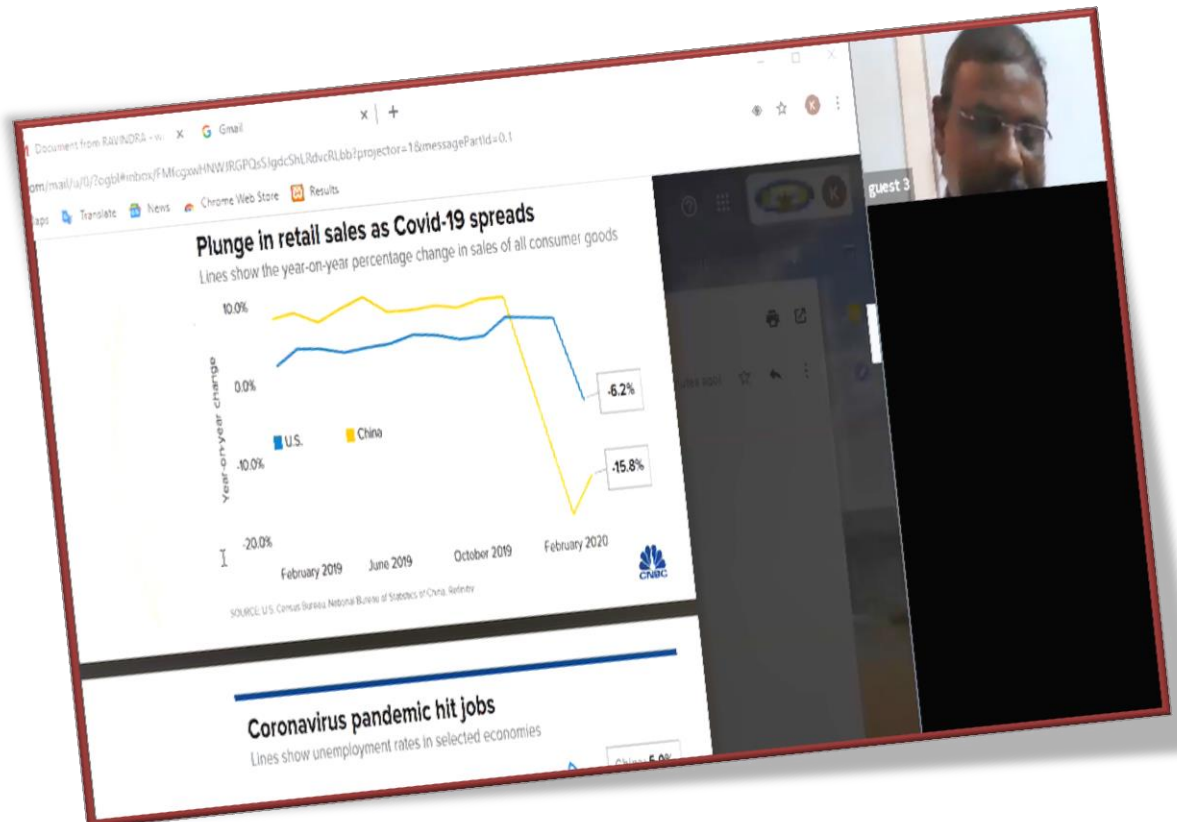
Document from RAVINDRA - w ×   Gmail   ×   +

om/mail/u/0/?ogbl#inbox/FMfcgxwHNWJRGPQsSlgdcShLRdvcRLbb?projector=1&messagePartId=0.1

pps   Translate   News   Chrome Web Store   Results

K

guest 3

Plunge in retail sales as Covid-19 spreads
Lines show the year-on-year percentage change in sales of all consumer goods

10.0%
0.0%
-10.0%
-20.0%

Year-on-year change

U.S.   China

-6.2%
-15.8%

February 2019   June 2019   October 2019   February 2020

CNBC

SOURCE: U.S. Census Bureau, National Bureau of Statistics of China, Refinitiv

Coronavirus pandemic hit jobs
Lines show unemployment rates in selected economies

China 6.0%